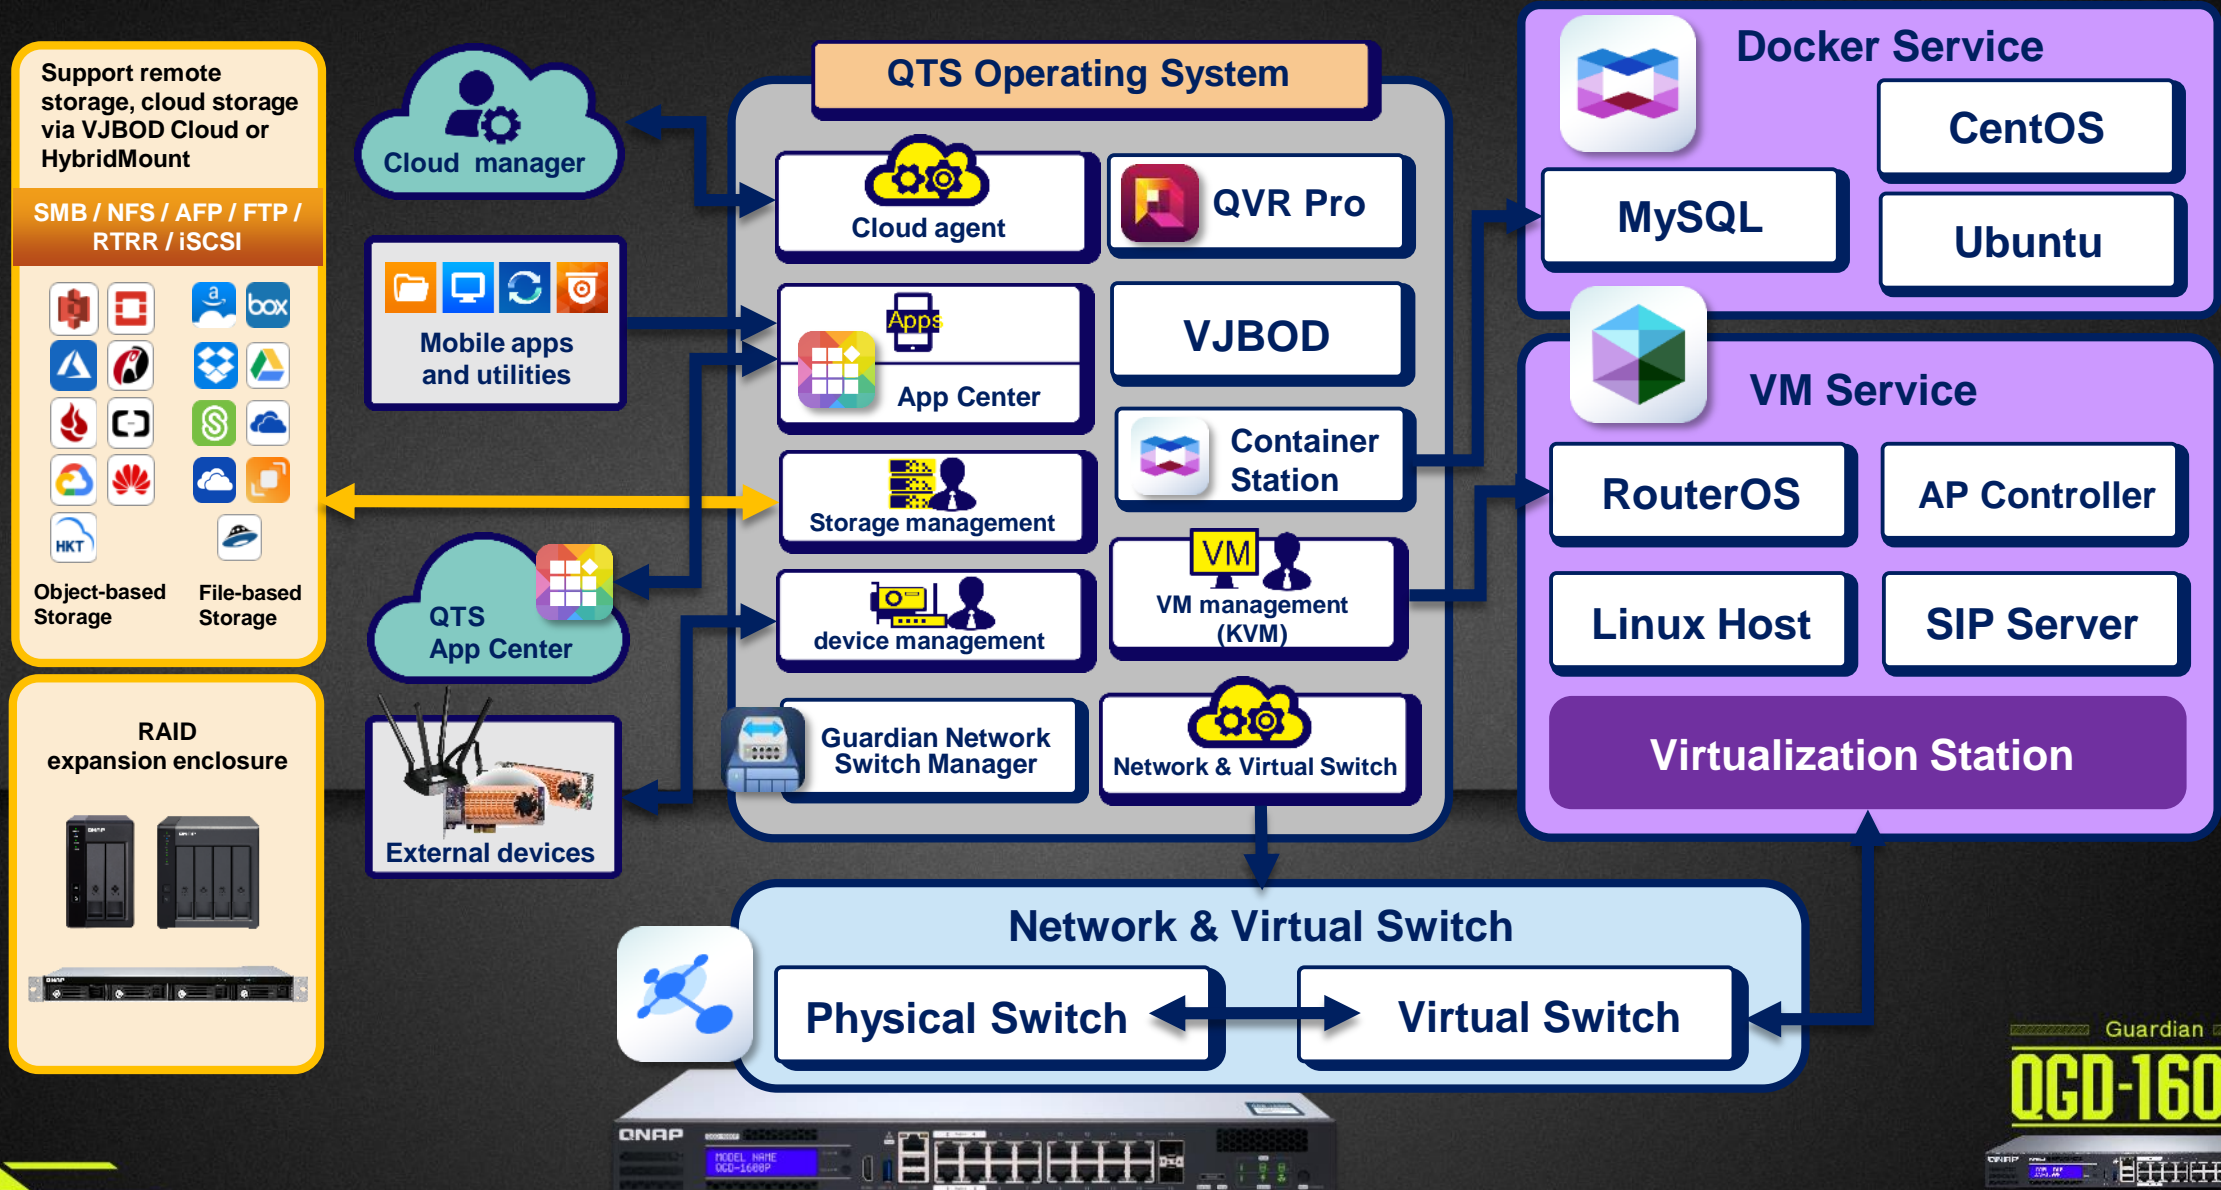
Support remote storage, cloud storage via VJBOD Cloud or HybridMount

SMB / NFS / AFP / FTP / RTRR / iSCSI

HKT

Object-based Storage

File-based Storage

RAID expansion enclosure

Cloud manager

Mobile apps and utilities

QTS App Center

External devices

QTS Operating System

Cloud agent

QVR Pro

Apps

App Center

VJBOD

Storage management

Container Station

VM

VM management (KVM)

device management

Guardian Network Switch Manager

Network & Virtual Switch

Docker Service

CentOS

MySQL

Ubuntu

VM Service

RouterOS

AP Controller

Linux Host

SIP Server

Virtualization Station

Network & Virtual Switch

Physical Switch

Virtual Switch

QNAP

MODEL NAME QGD-1600P

Guardian

QGD-160